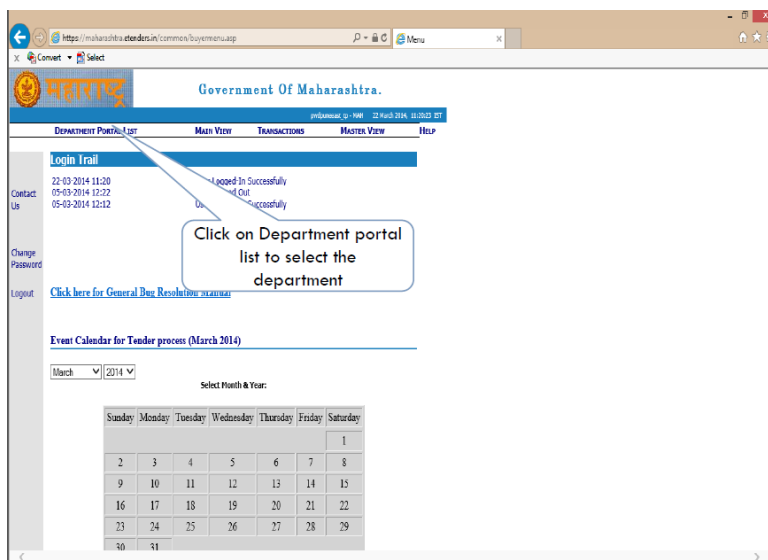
https://maharashtra.etenders.in/common/buyermenu.asp
Menu
Convert Select

महाराष्ट्र

Government Of Maharashtra.

pwd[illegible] - MAH 22 March 2014, 11:20:23 IST

DEPARTMENT PORTAL LIST MAIN VIEW TRANSACTIONS MASTER VIEW HELP

Login Trail

22-03-2014 11:20 Logged In Successfully
05-03-2014 12:22 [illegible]d Out
05-03-2014 12:12 U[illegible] Successfully

Contact Us

Change Password

Logout

Click on Department portal list to select the department

Click here for General Bug Resolution Manual

Event Calendar for Tender process (March 2014)

March 2014

Select Month & Year:

| Sunday | Monday | Tuesday | Wednesday | Thursday | Friday | Saturday |
|---|---|---|---|---|---|---|
| | | | | | | 1 |
| 2 | 3 | 4 | 5 | 6 | 7 | 8 |
| 9 | 10 | 11 | 12 | 13 | 14 | 15 |
| 16 | 17 | 18 | 19 | 20 | 21 | 22 |
| 23 | 24 | 25 | 26 | 27 | 28 | 29 |
| 30 | 31 | | | | | |